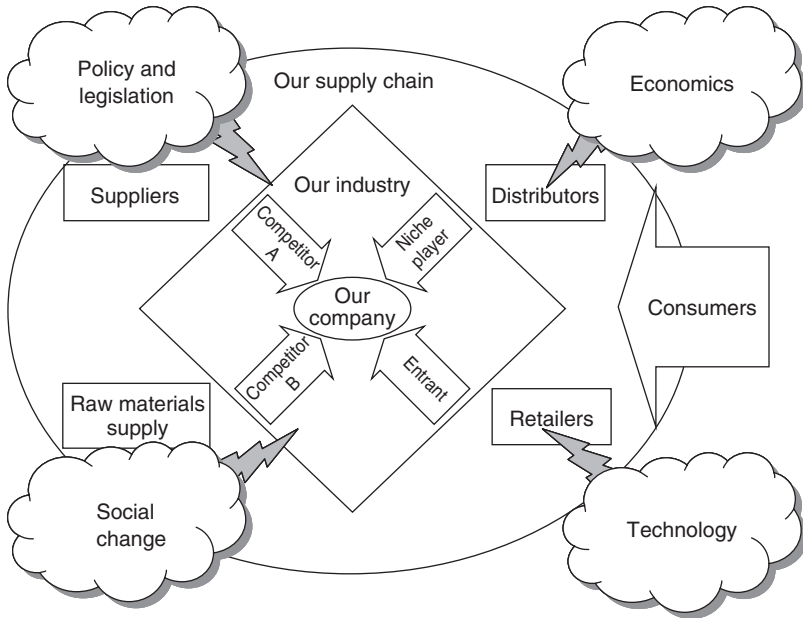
Policy and legislation

Our supply chain

Economics

Suppliers

Our industry

Distributors

Competitor A

Niche player

Our company

Consumers

Competitor B

Entrant

Raw materials supply

Retailers

Social change

Technology